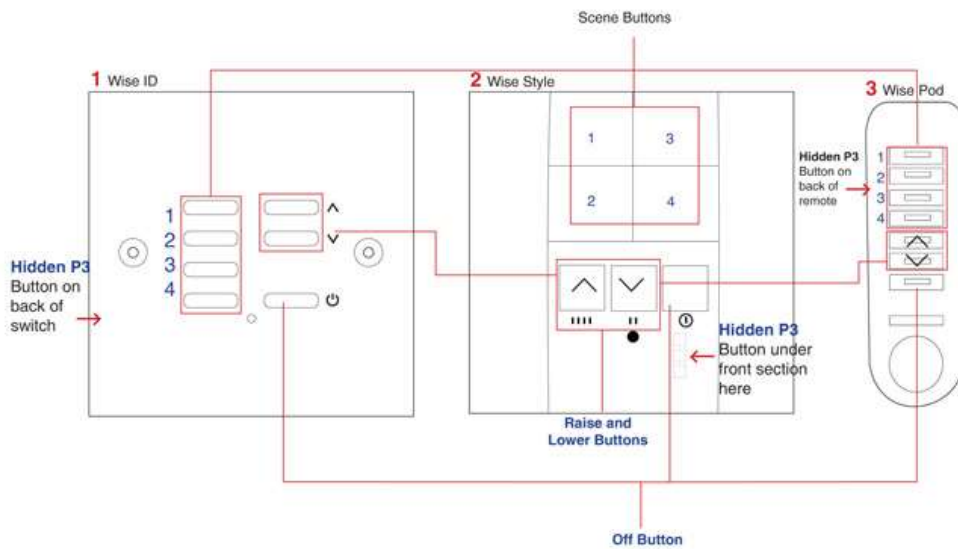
Scene Buttons

1 Wise ID

1
2
3
4

Hidden P3
Button on back of switch

2 Wise Style

1 3
2 4

Hidden P3
Button under front section here

Raise and Lower Buttons

3 Wise Pod

Hidden P3
Button on back of remote

1
2
3
4

Off Button